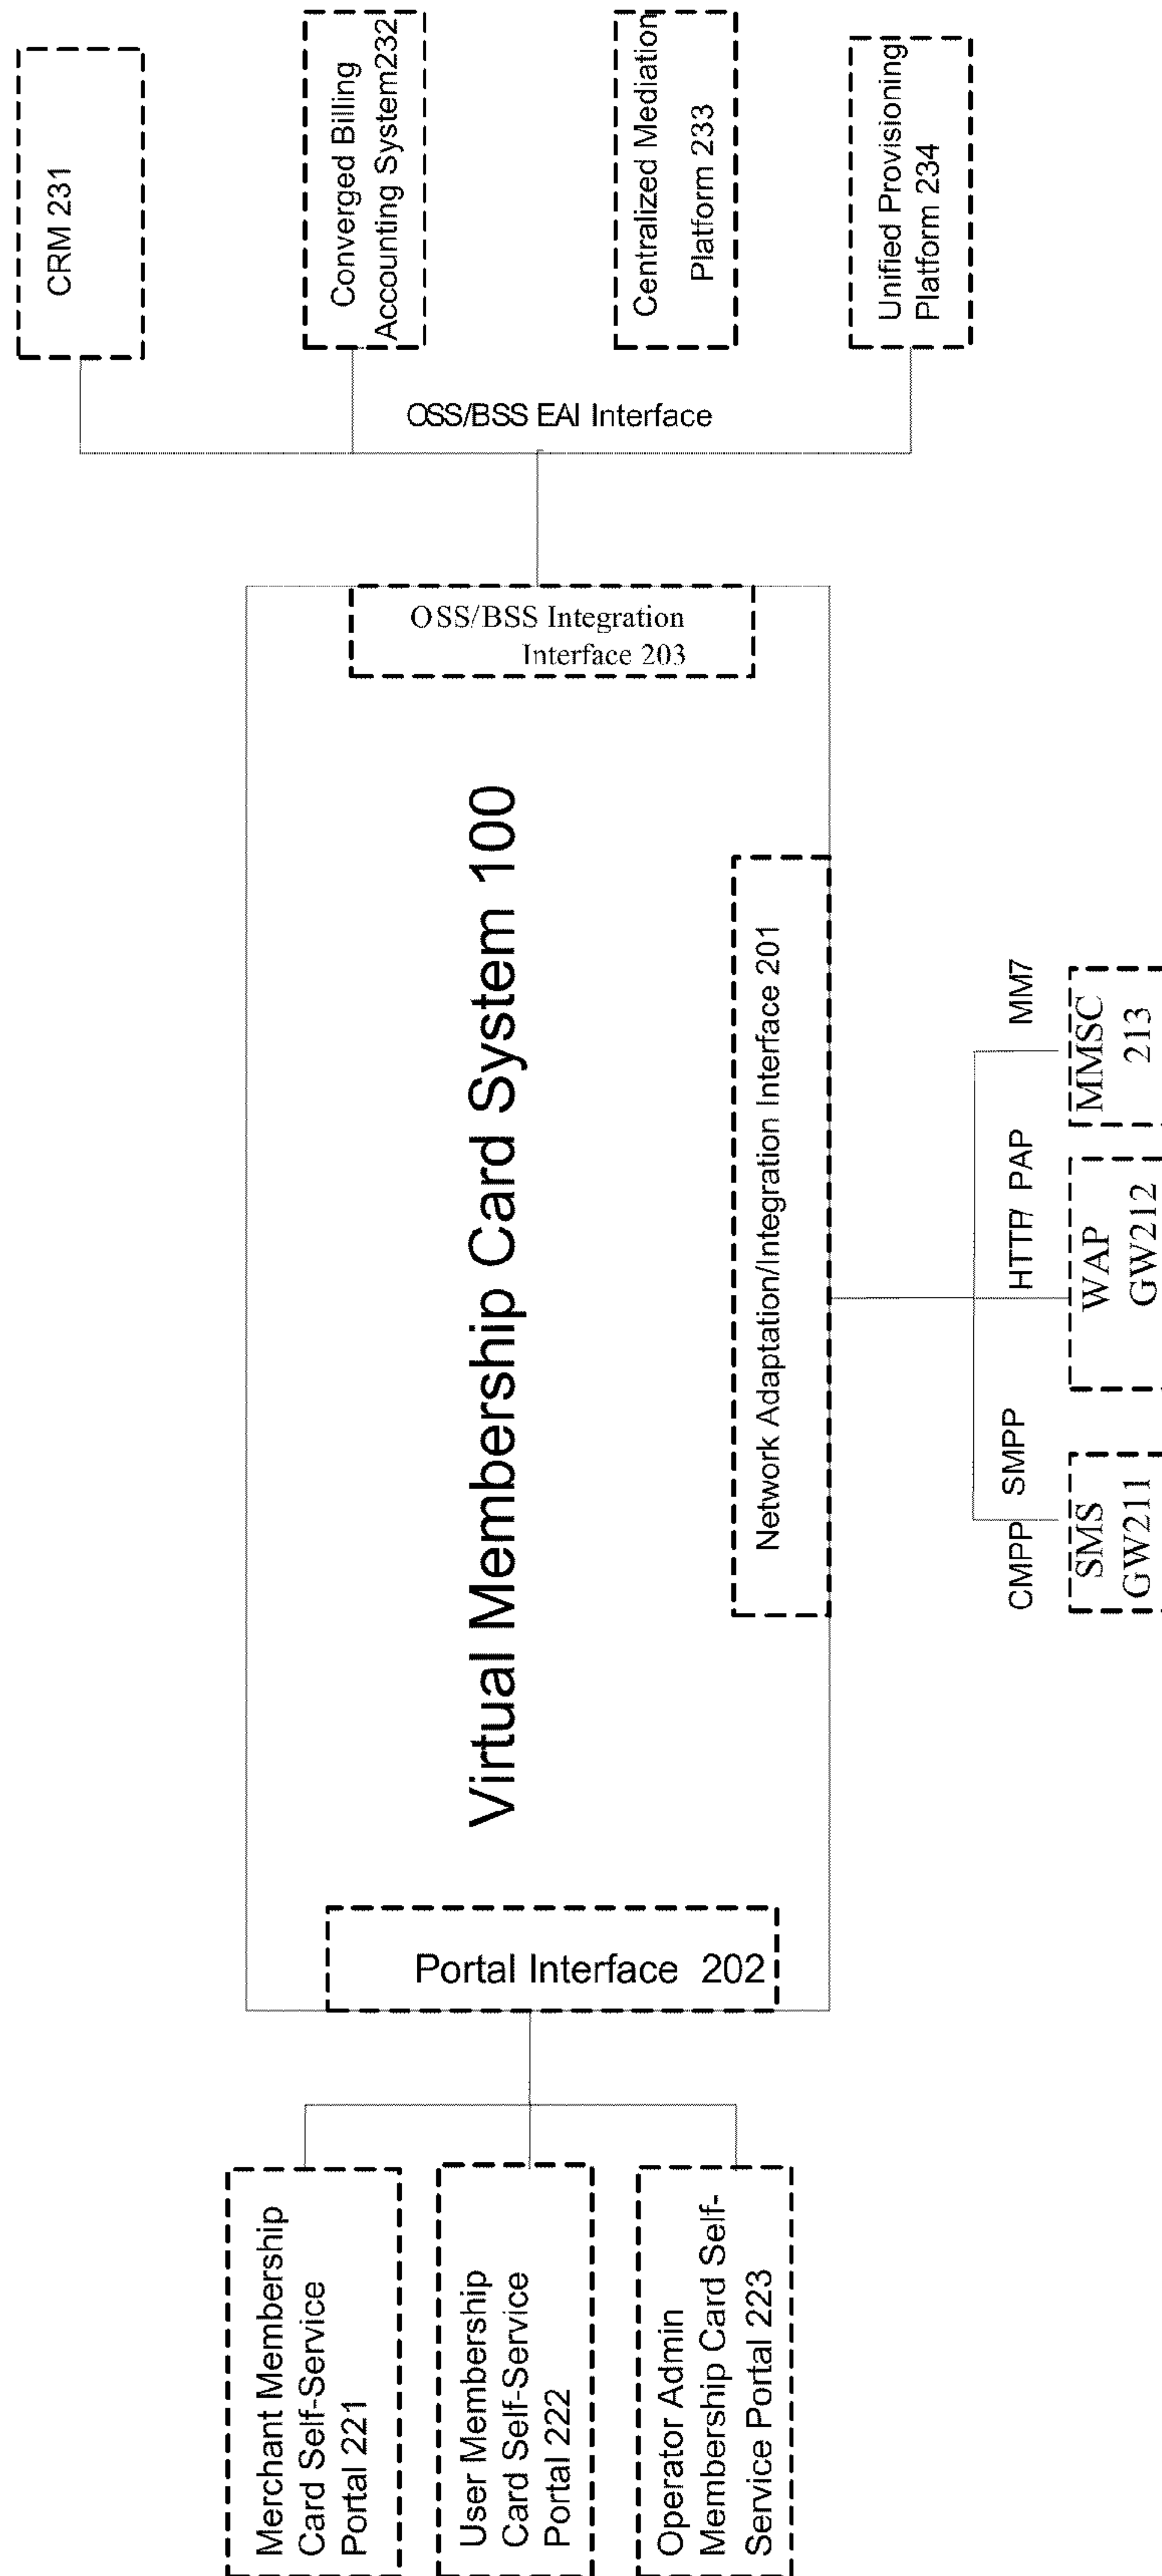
CRM 231

Converged Billing Accounting System232

Centralized Mediation Platform 233

Unified Provisioning Platform 234

OSS/BSS EAI Interface

OSS/BSS Integration Interface 203

Virtual Membership Card System 100

Network Adaptation/Integration Interface 201

Portal Interface 202

MM7

HTTP/ PAP

SMPP

CMPP

SMS GW211

WAP GW212

MMSC 213

Merchant Membership Card Self-Service Portal 221

User Membership Card Self-Service Portal 222

Operator Admin Membership Card Self-Service Portal 223